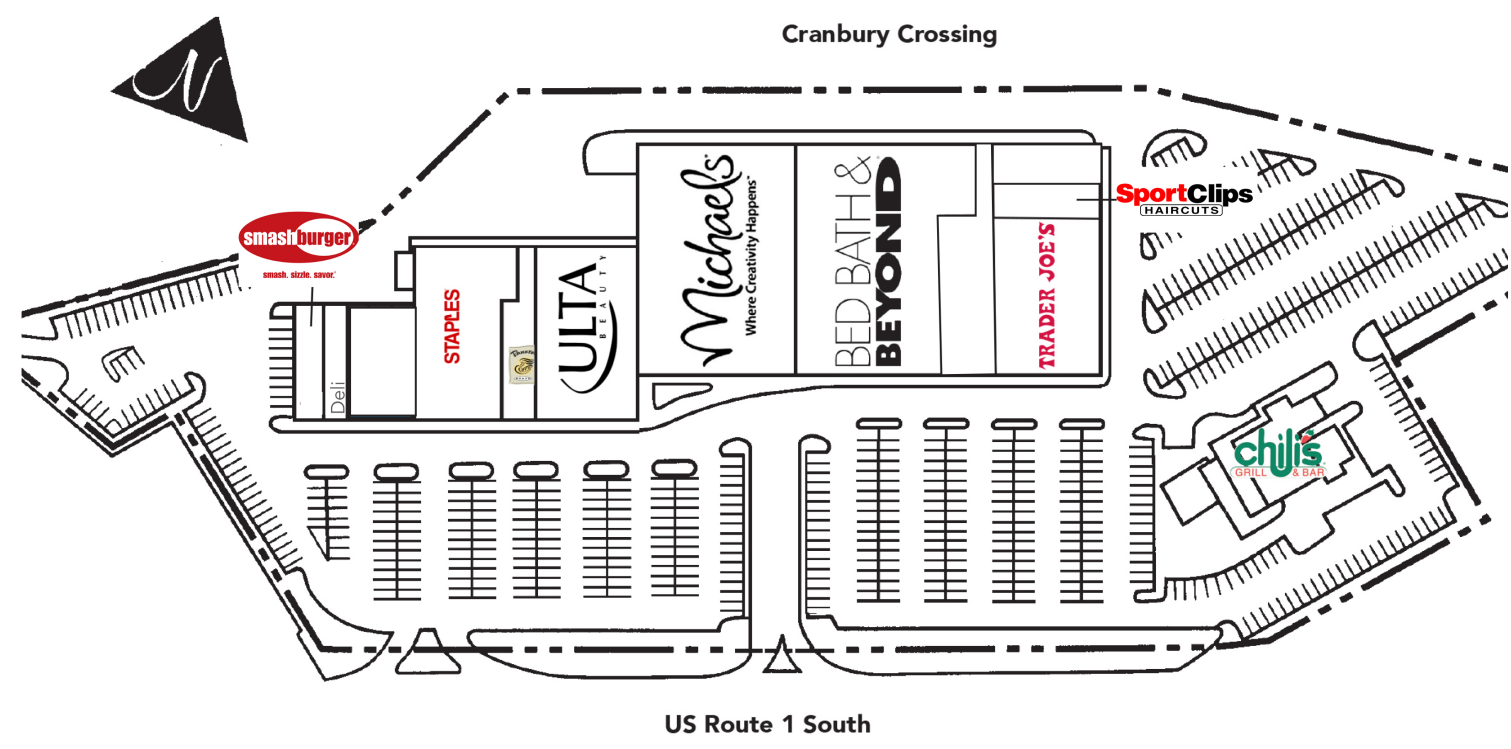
Cranbury Crossing

N

smashburger
smash. sizzle. savor.

Deli

STAPLES

Panera

ULTA
BEAUTY

Michaels
Where Creativity Happens

BED BATH & BEYOND

TRADER JOE'S

SportClips
HAIRCUTS

Chili's
GRILL & BAR

US Route 1 South